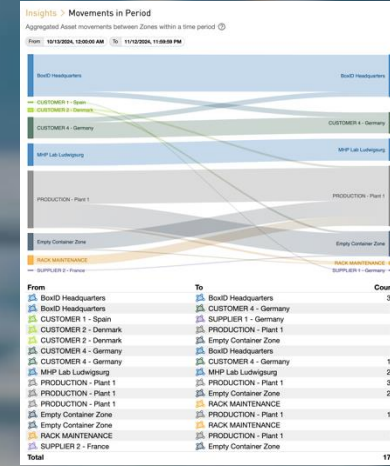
Insights > Movements in Period

Aggregated Asset movements between Zones within a time period ⓘ

From 10/13/2024, 12:00:00 AM To 11/12/2024, 11:59:59 PM

BoxID Headquarters
CUSTOMER 1 - Spain
CUSTOMER 2 - Denmark
CUSTOMER 4 - Germany
MHP Lab Ludwigsburg
PRODUCTION - Plant 1
Empty Container Zone
RACK MAINTENANCE
SUPPLIER 2 - France

BoxID Headquarters
CUSTOMER 4 - Germany
MHP Lab Ludwigsburg
PRODUCTION - Plant 1
Empty Container Zone
RACK MAINTENANCE
SUPPLIER 1 - Germany

| From | To | Coun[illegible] |
|---|---|---|
| BoxID Headquarters | BoxID Headquarters | 3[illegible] |
| BoxID Headquarters | CUSTOMER 4 - Germany | |
| CUSTOMER 1 - Spain | SUPPLIER 1 - Germany | |
| CUSTOMER 2 - Denmark | PRODUCTION - Plant 1 | |
| CUSTOMER 2 - Denmark | Empty Container Zone | |
| CUSTOMER 4 - Germany | BoxID Headquarters | |
| CUSTOMER 4 - Germany | CUSTOMER 4 - Germany | 1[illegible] |
| MHP Lab Ludwigsurg | MHP Lab Ludwigsurg | 2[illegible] |
| PRODUCTION - Plant 1 | PRODUCTION - Plant 1 | 3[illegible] |
| PRODUCTION - Plant 1 | Empty Container Zone | 2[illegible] |
| PRODUCTION - Plant 1 | RACK MAINTENANCE | |
| Empty Container Zone | PRODUCTION - Plant 1 | 1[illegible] |
| Empty Container Zone | RACK MAINTENANCE | |
| RACK MAINTENANCE | PRODUCTION - Plant 1 | |
| SUPPLIER 2 - France | Empty Container Zone | |
| Total | | 17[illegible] |